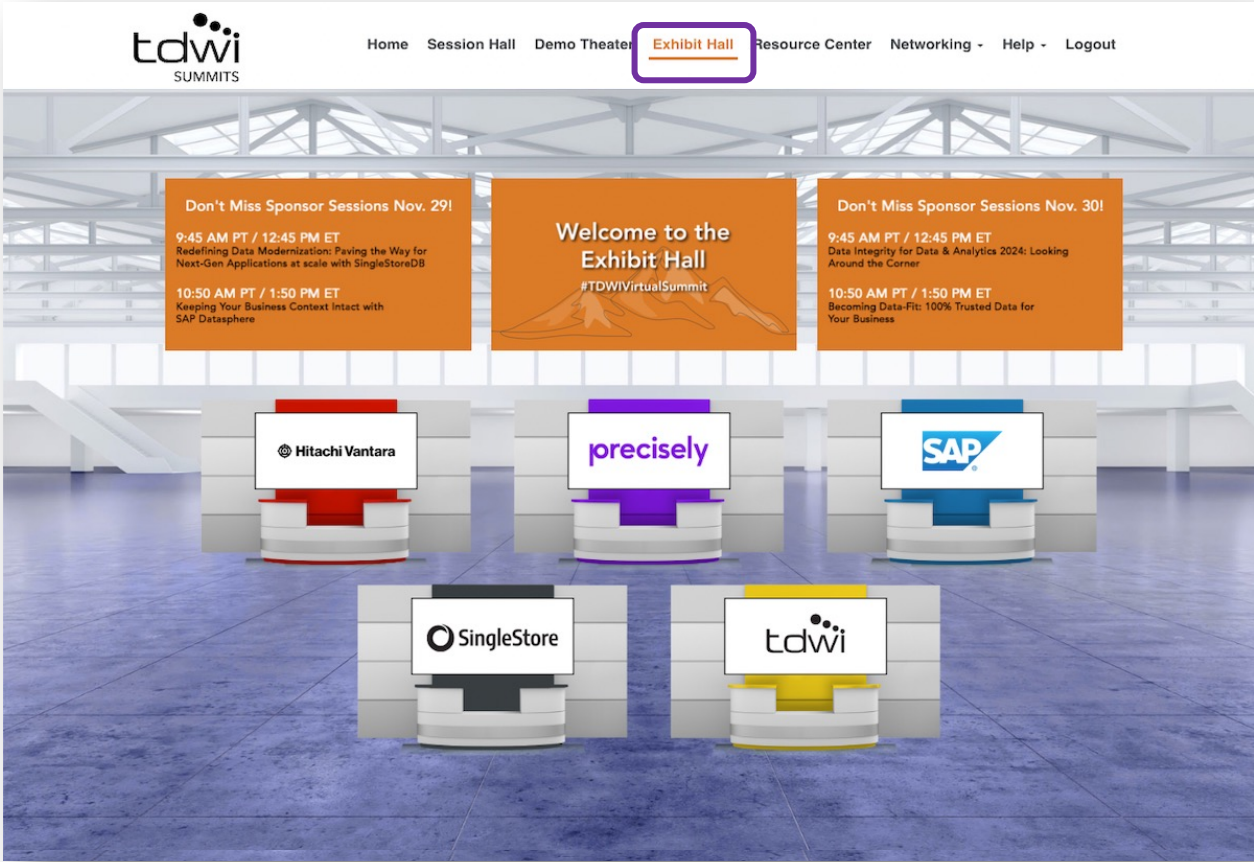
tdwi SUMMITS

Home Session Hall Demo Theater Exhibit Hall Resource Center Networking Help Logout

Don't Miss Sponsor Sessions Nov. 29!

9:45 AM PT / 12:45 PM ET
Redefining Data Modernization: Paving the Way for Next-Gen Applications at scale with SingleStoreDB

10:50 AM PT / 1:50 PM ET
Keeping Your Business Context Intact with SAP Datasphere

Welcome to the Exhibit Hall
#TDWIVirtualSummit

Don't Miss Sponsor Sessions Nov. 30!

9:45 AM PT / 12:45 PM ET
Data Integrity for Data & Analytics 2024: Looking Around the Corner

10:50 AM PT / 1:50 PM ET
Becoming Data-Fit: 100% Trusted Data for Your Business

Hitachi Vantara

precisely

SAP

SingleStore

tdwi